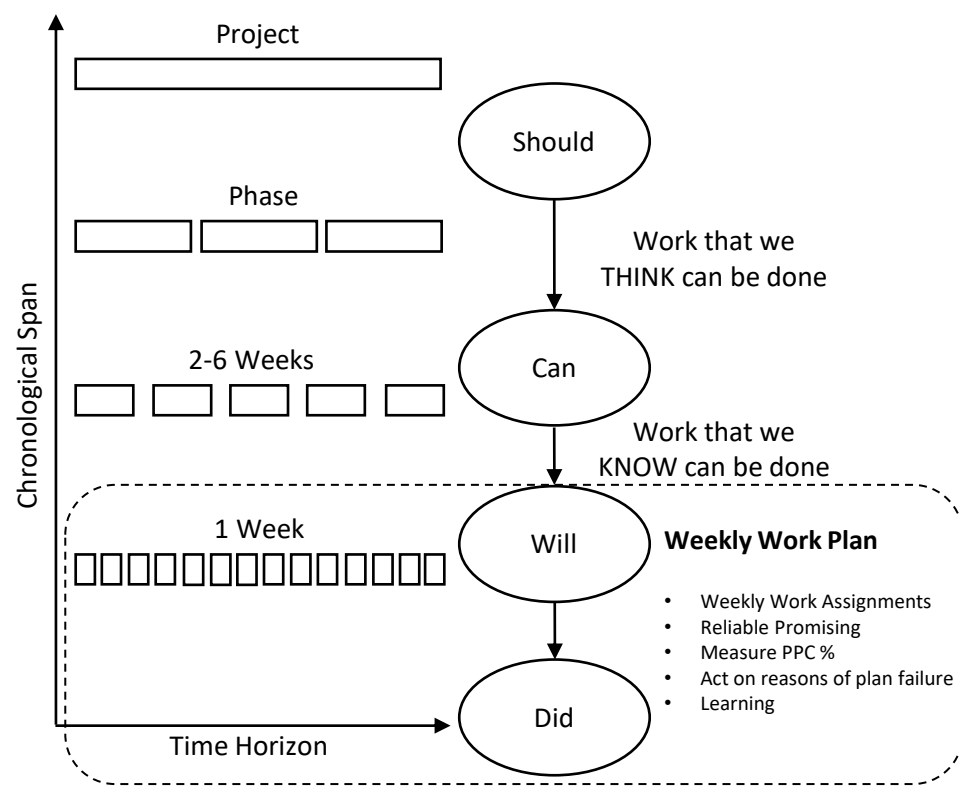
Chronological Span

Project

Should

Phase

Work that we THINK can be done

2-6 Weeks

Can

Work that we KNOW can be done

1 Week

Will

**Weekly Work Plan**

- Weekly Work Assignments
- Reliable Promising
- Measure PPC %
- Act on reasons of plan failure
- Learning

Did

Time Horizon